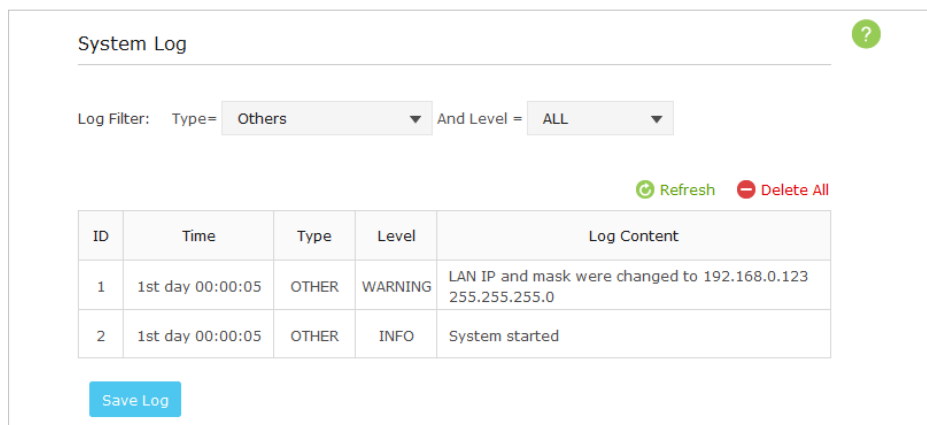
System Log

?

Log Filter: Type= Others And Level = ALL

Refresh Delete All

| ID | Time | Type | Level | Log Content |
|---|---|---|---|---|
| 1 | 1st day 00:00:05 | OTHER | WARNING | LAN IP and mask were changed to 192.168.0.123 255.255.255.0 |
| 2 | 1st day 00:00:05 | OTHER | INFO | System started |

Save Log